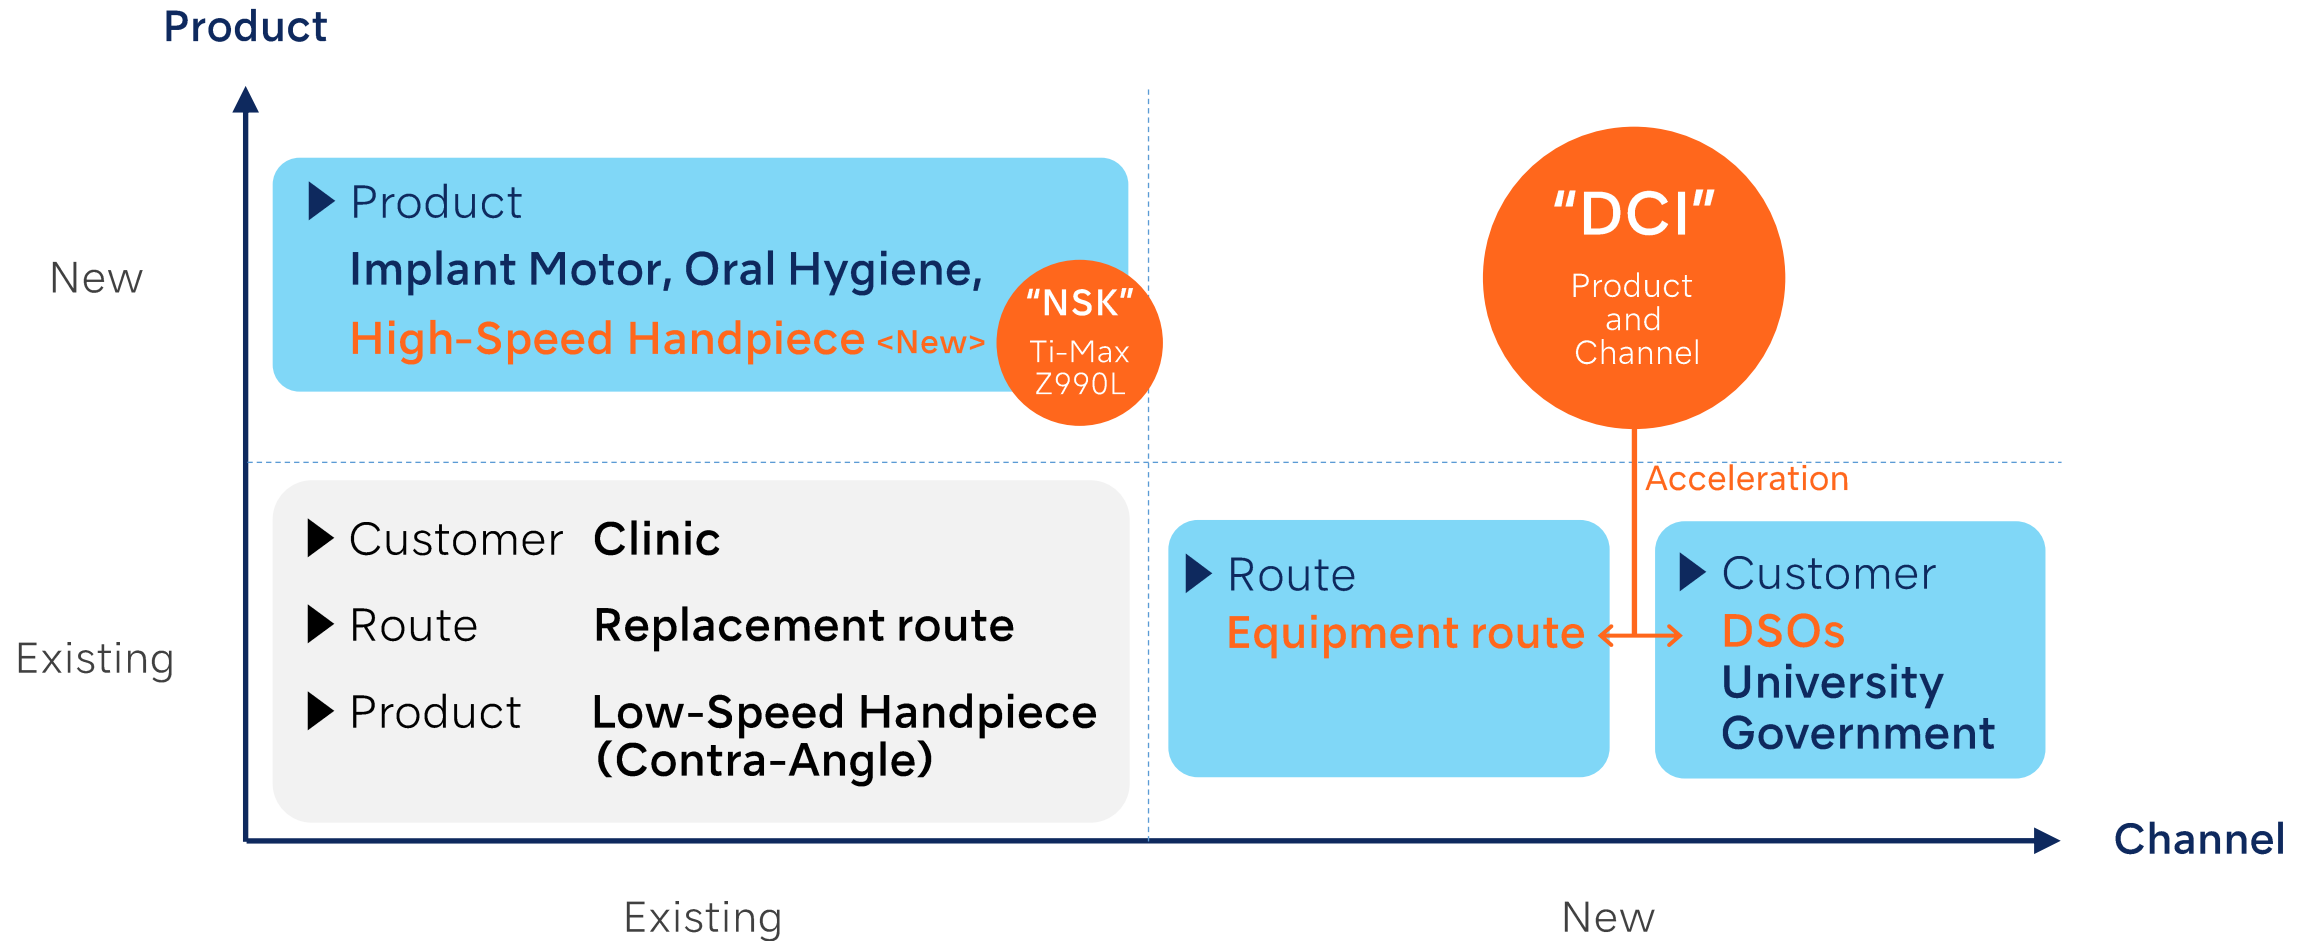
Product

New

Product
Implant Motor, Oral Hygiene,
High-Speed Handpiece <New>

"NSK"
Ti-Max
Z990L

"DCI"
Product
and
Channel

Acceleration

Existing

Customer Clinic
Route Replacement route
Product Low-Speed Handpiece (Contra-Angle)

Route
Equipment route

Customer
DSOs
University
Government

Channel

Existing

New